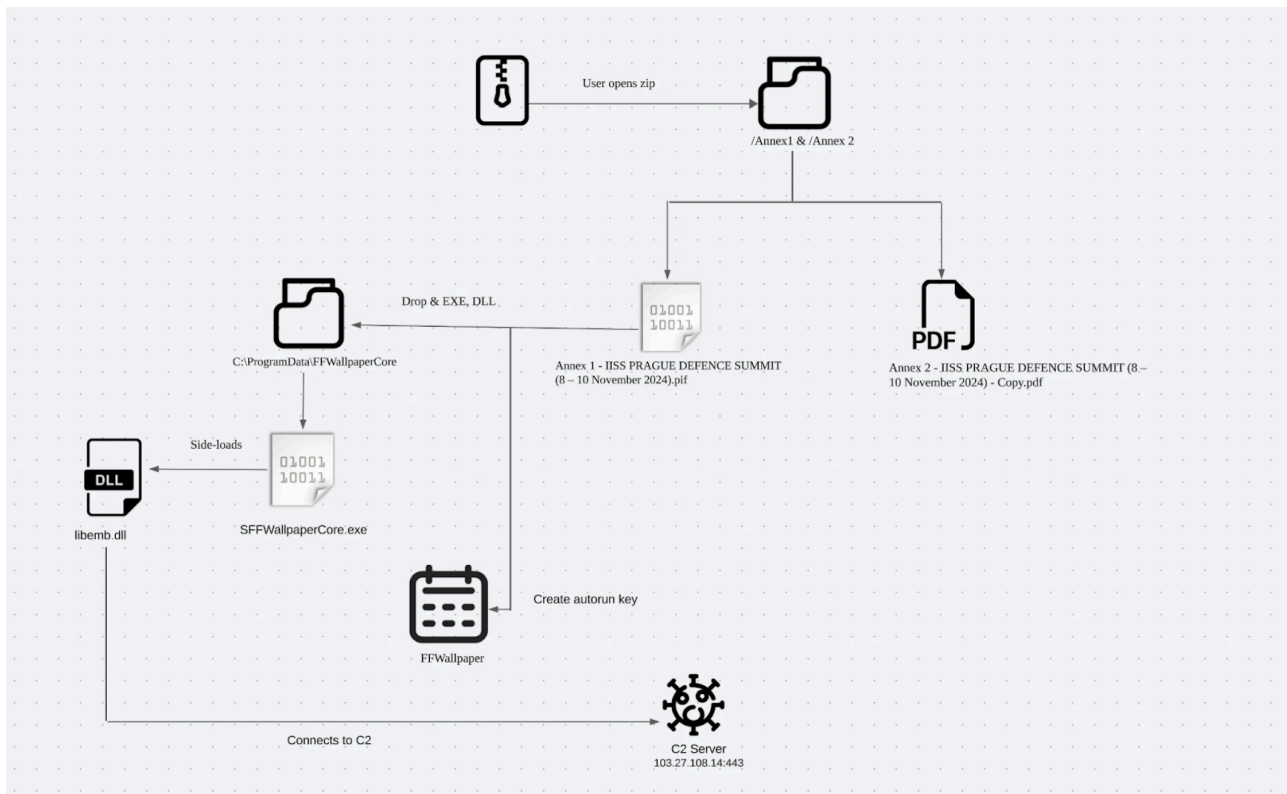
User opens zip

/Annex1 & /Annex 2

Drop & EXE, DLL

C:\ProgramData\FFWallpaperCore

01001
10011

Annex 1 - IISS PRAGUE DEFENCE SUMMIT (8 – 10 November 2024).pif

PDF

Annex 2 - IISS PRAGUE DEFENCE SUMMIT (8 – 10 November 2024) - Copy.pdf

Side-loads

DLL

01001
10011

libemb.dll

SFFWallpaperCore.exe

Create autorun key

FFWallpaper

Connects to C2

C2 Server
103.27.108.14:443